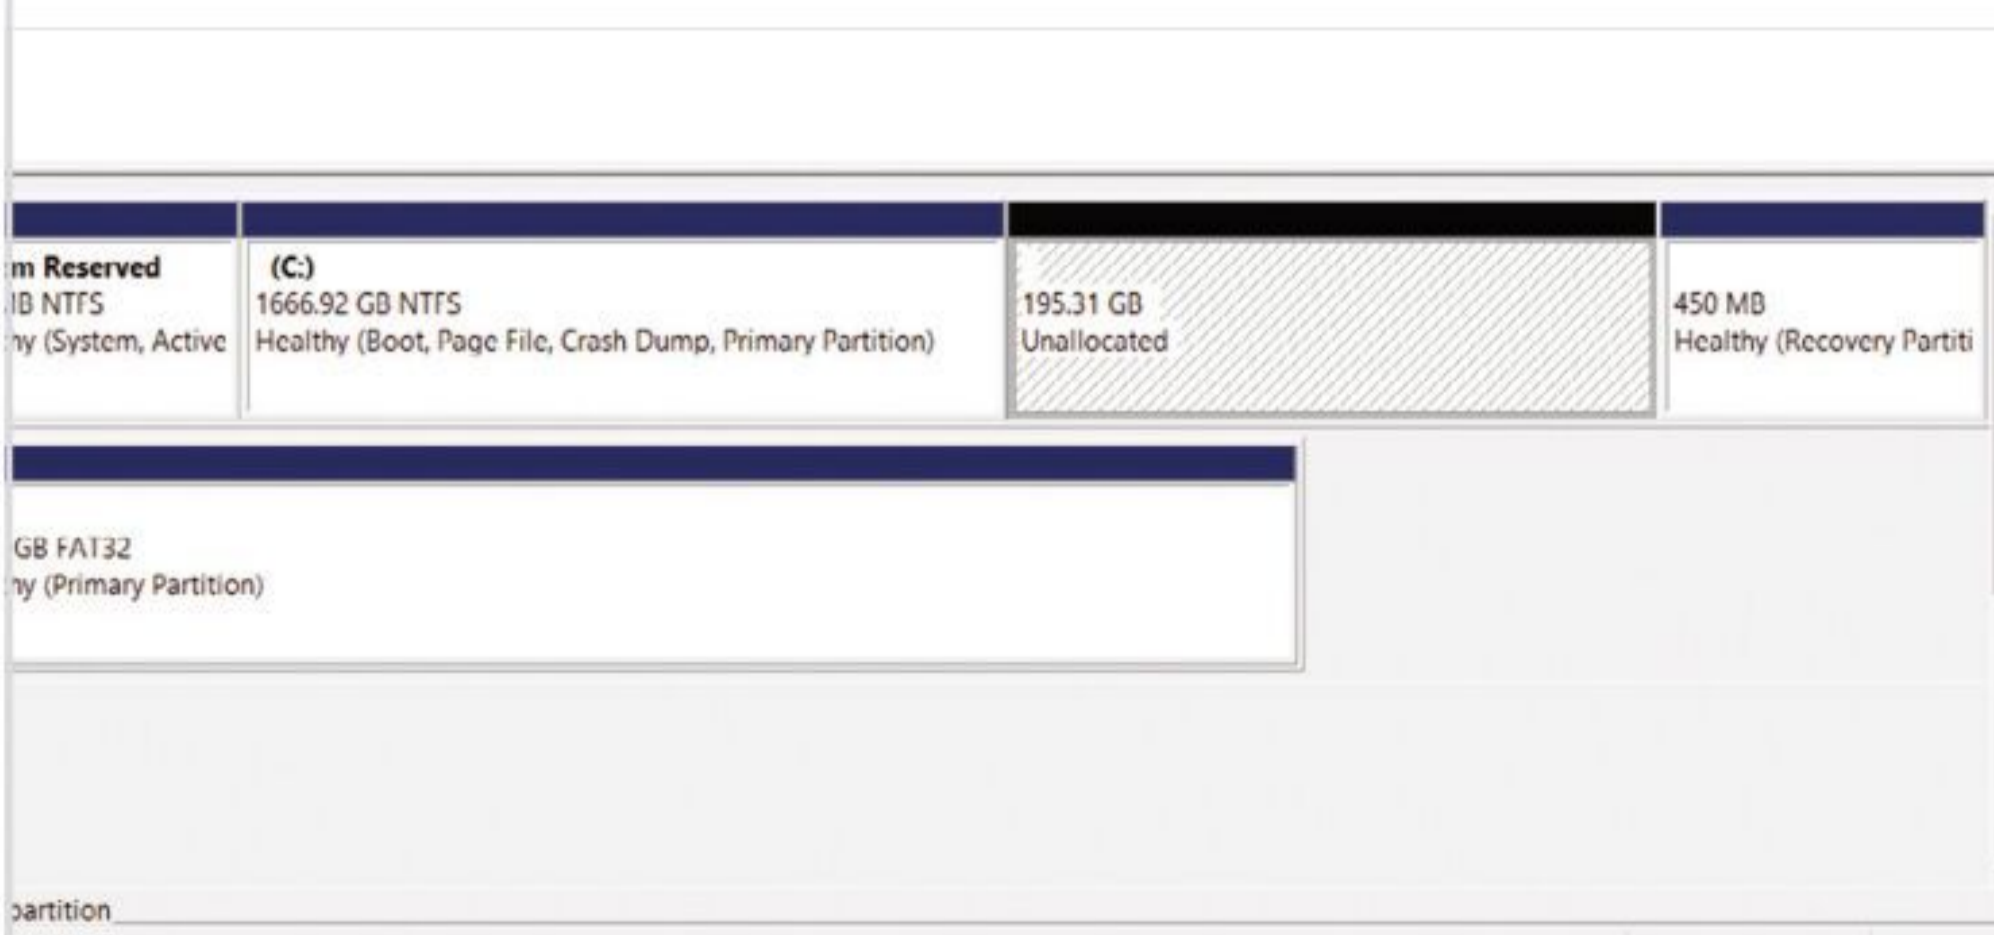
m Reserved
IB NTFS
ny (System, Active

(C:)
1666.92 GB NTFS
Healthy (Boot, Page File, Crash Dump, Primary Partition)

195.31 GB
Unallocated

450 MB
Healthy (Recovery Partiti

GB FAT32
ny (Primary Partition)

partition